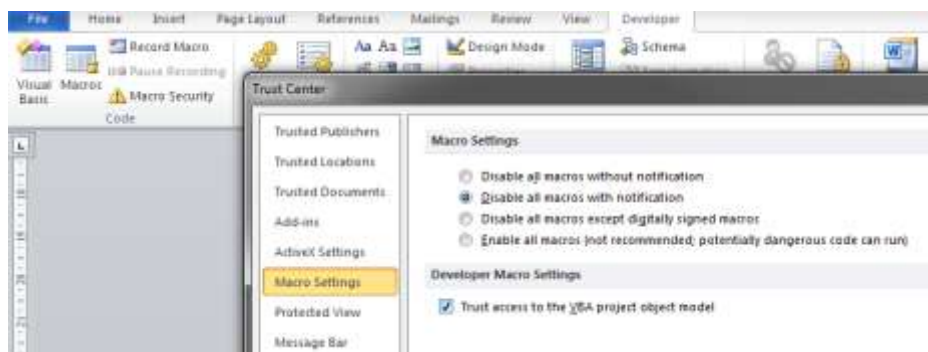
File Home Insert Page Layout References Mailings Review View Developer

Visual Basic Macros Record Macro Pause Recording Macro Security Code

Aa Aa Design Mode Schema

Trust Center

Trusted Publishers
Trusted Locations
Trusted Documents
Add-ins
ActiveX Settings
Macro Settings
Protected View
Message Bar

Macro Settings

Disable all macros without notification
Disable all macros with notification
Disable all macros except digitally signed macros
Enable all macros (not recommended; potentially dangerous code can run)

Developer Macro Settings

Trust access to the VBA project object model